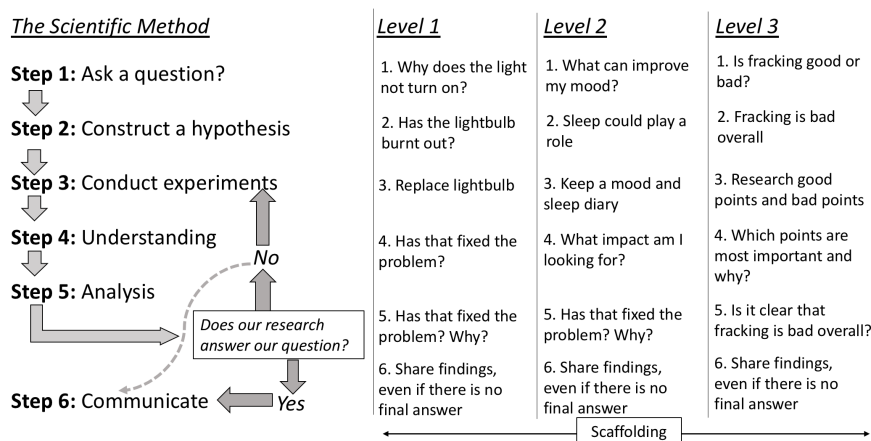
The Scientific Method

Step 1: Ask a question?

Step 2: Construct a hypothesis

Step 3: Conduct experiments

Step 4: Understanding

Step 5: Analysis

No

Does our research answer our question?

Yes

Step 6: Communicate

Level 1

1. Why does the light not turn on?

2. Has the lightbulb burnt out?

3. Replace lightbulb

4. Has that fixed the problem?

5. Has that fixed the problem? Why?

6. Share findings, even if there is no final answer

Level 2

1. What can improve my mood?

2. Sleep could play a role

3. Keep a mood and sleep diary

4. What impact am I looking for?

5. Has that fixed the problem? Why?

6. Share findings, even if there is no final answer

Level 3

1. Is fracking good or bad?

2. Fracking is bad overall

3. Research good points and bad points

4. Which points are most important and why?

5. Is it clear that fracking is bad overall?

6. Share findings, even if there is no final answer

Scaffolding